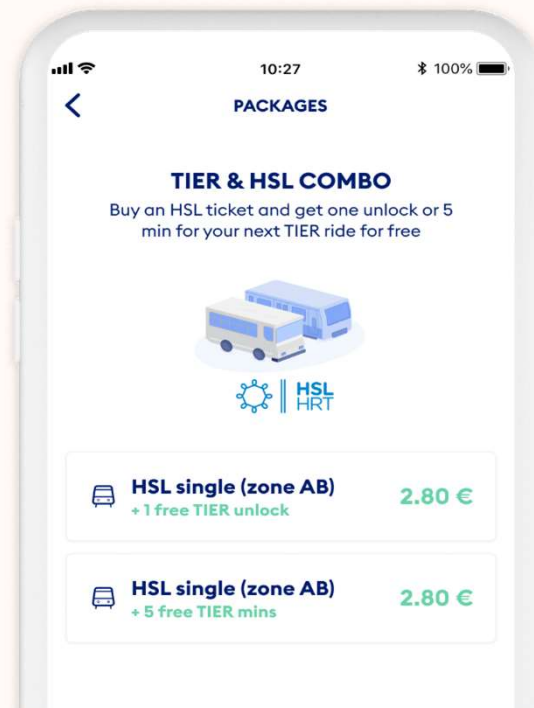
10:27
100%

PACKAGES

TIER & HSL COMBO

Buy an HSL ticket and get one unlock or 5 min for your next TIER ride for free

HSL
HRT

HSL single (zone AB)
+ 1 free TIER unlock
2.80 €

HSL single (zone AB)
+ 5 free TIER mins
2.80 €